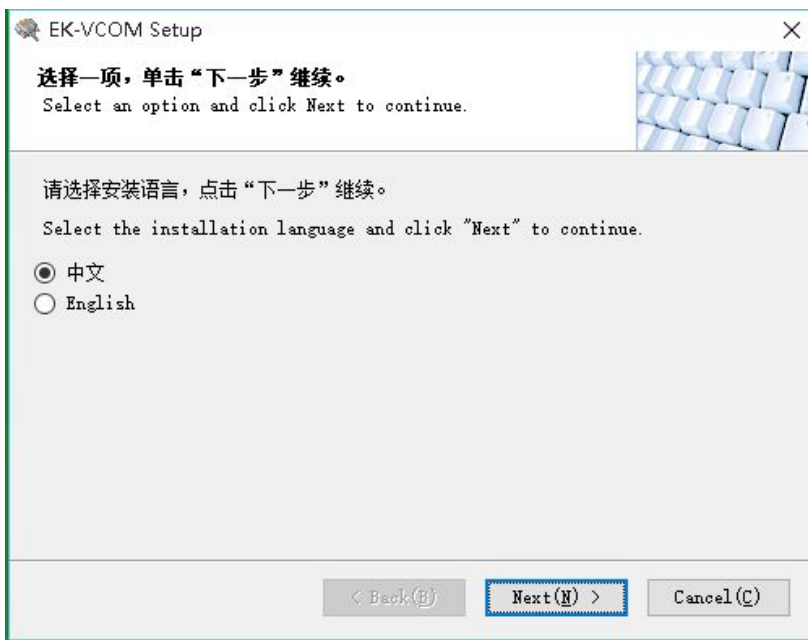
EK-VCOM Setup

选择一项，单击“下一步”继续。
Select an option and click Next to continue.

请选择安装语言，点击“下一步”继续。

Select the installation language and click "Next" to continue.

中文
English

< Back(B)
Next(N) >
Cancel(C)